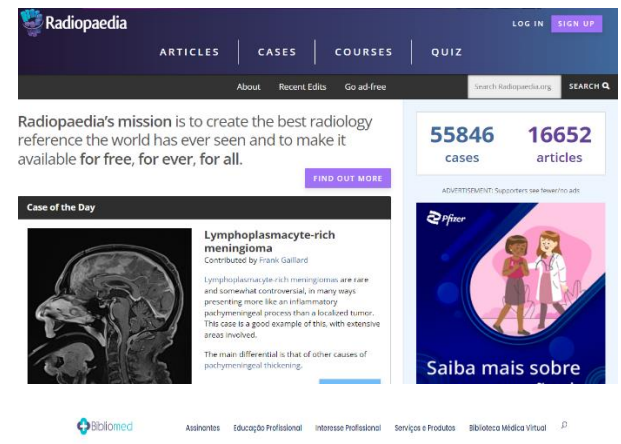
Radiopaedia

LOG IN SIGN UP

ARTICLES CASES COURSES QUIZ

About Recent Edits Go ad-free Search Radiopaedia.org SEARCH

Radiopaedia's mission is to create the best radiology reference the world has ever seen and to make it available for free, for ever, for all.

FIND OUT MORE

55846 cases

16652 articles

ADVERTISEMENT: Supporters see fewer/no ads

Case of the Day

Lymphoplasmacyte-rich meningioma

Contributed by Frank Gaillard

Lymphoplasmacyte-rich meningiomas are rare and somewhat controversial, in many ways presenting more like an inflammatory pachymeningeal process than a localized tumor. This case is a good example of this, with extensive areas involved.

The main differential is that of other causes of pachymeningeal thickening.

Pfizer

Saiba mais sobre

Bibliomed

Assinantes Educação Profissional Interesse Profissional Serviços e Produtos Biblioteca Médica Virtual